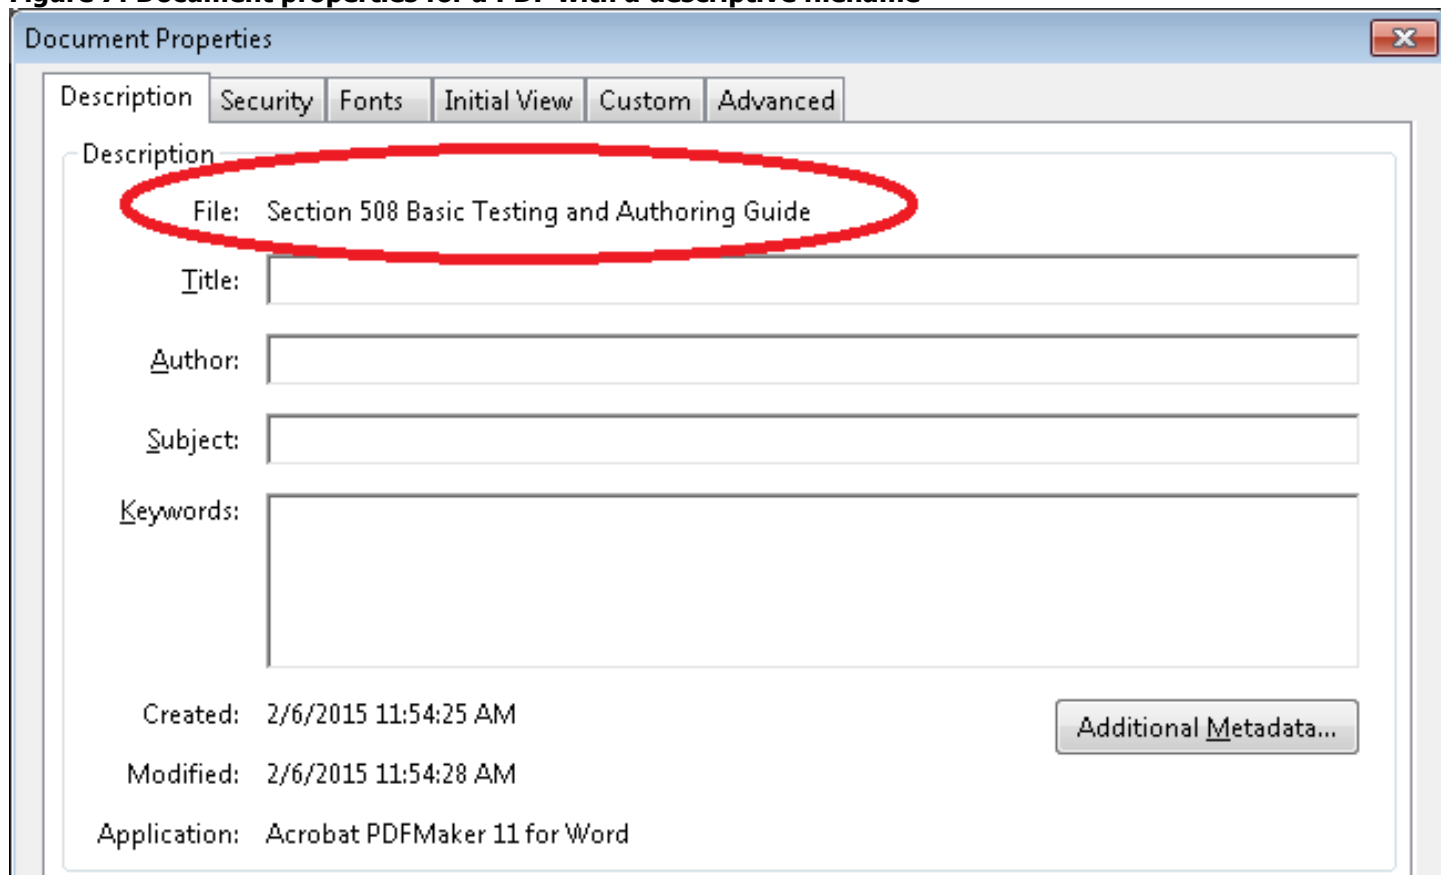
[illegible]

Document Properties

Description | Security | Fonts | Initial View | Custom | Advanced

Description

File: Section 508 Basic Testing and Authoring Guide

Title:

Author:

Subject:

Keywords:

Created: 2/6/2015 11:54:25 AM

Modified: 2/6/2015 11:54:28 AM

Application: Acrobat PDFMaker 11 for Word

Additional Metadata...